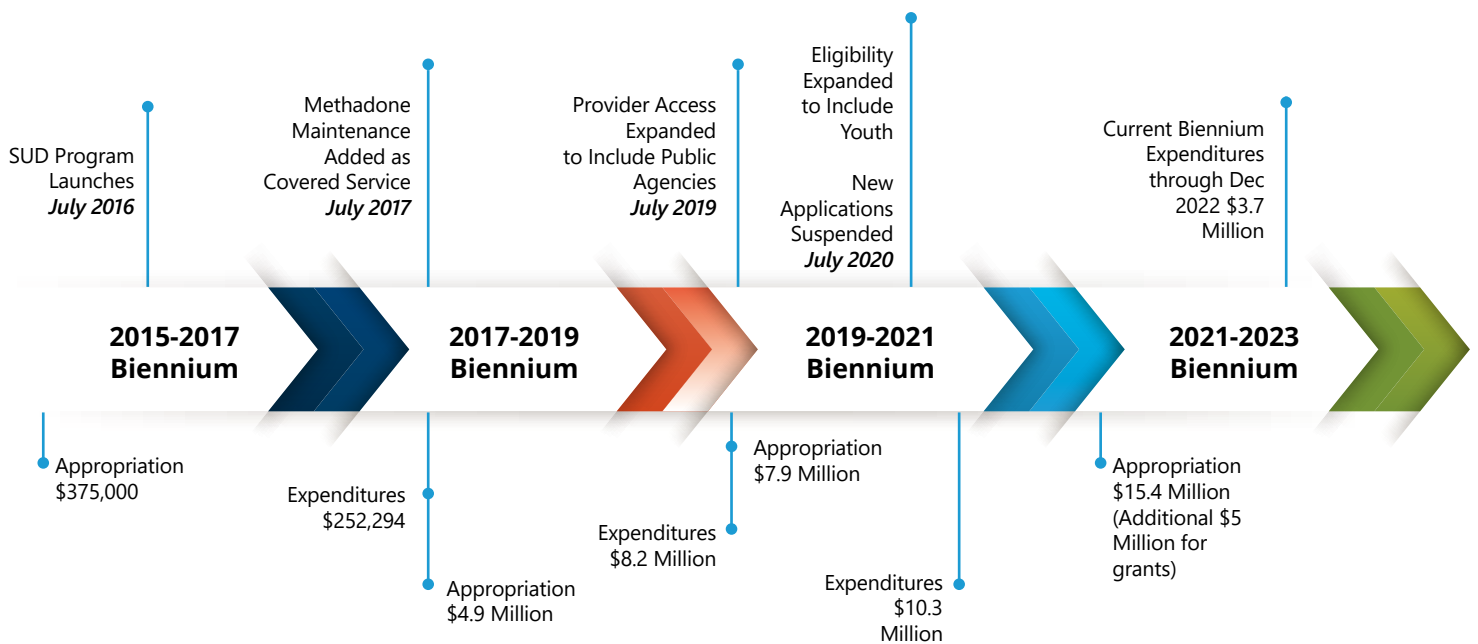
SUD Program Launches
*July 2016*

Methadone Maintenance Added as Covered Service
*July 2017*

Provider Access Expanded to Include Public Agencies
*July 2019*

Eligibility Expanded to Include Youth

New Applications Suspended
*July 2020*

Current Biennium Expenditures through Dec 2022 $3.7 Million

2015-2017 Biennium

2017-2019 Biennium

2019-2021 Biennium

2021-2023 Biennium

Appropriation $375,000

Expenditures $252,294

Appropriation $4.9 Million

Appropriation $7.9 Million

Expenditures $8.2 Million

Expenditures $10.3 Million

Appropriation $15.4 Million (Additional $5 Million for grants)